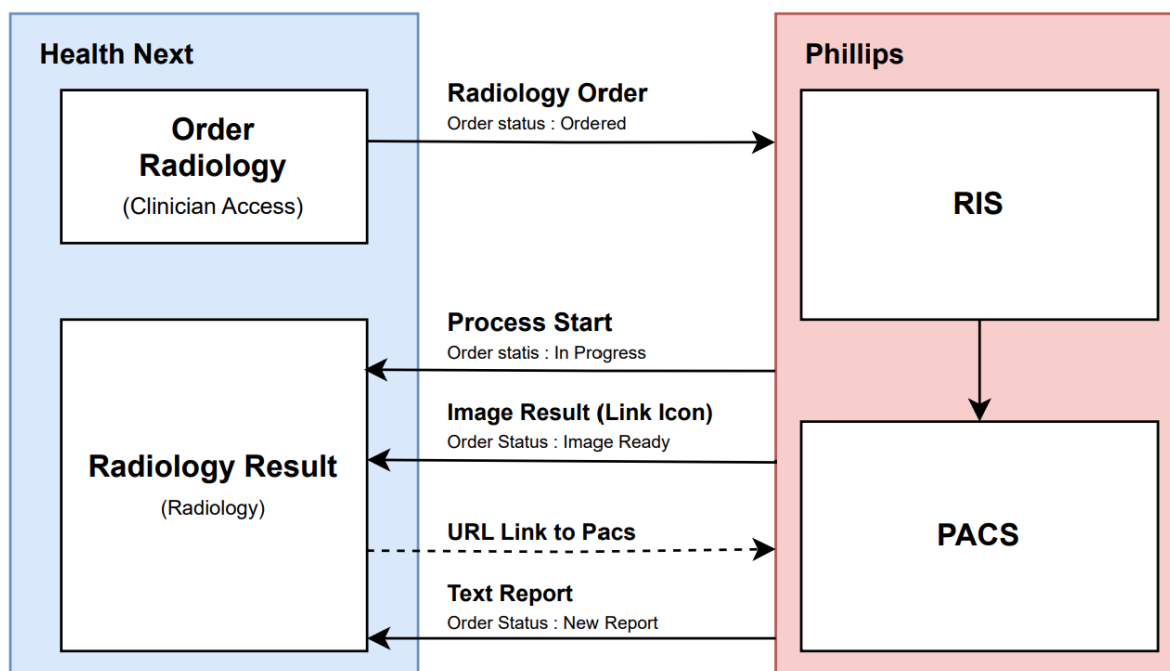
Health Next

Order Radiology
(Clinician Access)

Radiology Result
(Radiology)

Radiology Order
Order status : Ordered

Process Start
Order statis : In Progress

Image Result (Link Icon)
Order Status : Image Ready

URL Link to Pacs

Text Report
Order Status : New Report

Phillips

RIS

PACS